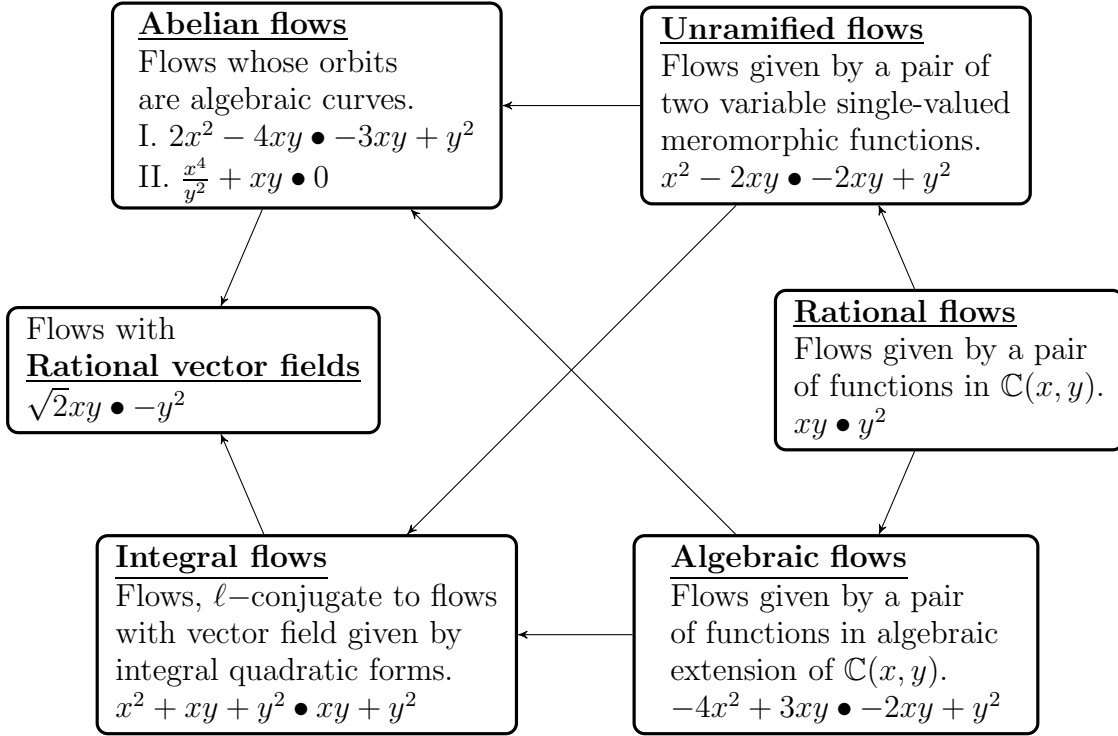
**Abelian flows**
Flows whose orbits are algebraic curves.
I. $2x^2-4xy \bullet -3xy+y^2$
II. $\frac{x^4}{y^2}+xy \bullet 0$

**Unramified flows**
Flows given by a pair of two variable single-valued meromorphic functions.
$x^2-2xy \bullet -2xy+y^2$

Flows with
**Rational vector fields**
$\sqrt{2}xy \bullet -y^2$

**Rational flows**
Flows given by a pair of functions in $\mathbb{C}(x,y)$.
$xy \bullet y^2$

**Integral flows**
Flows, $\ell-$conjugate to flows with vector field given by integral quadratic forms.
$x^2+xy+y^2 \bullet xy+y^2$

**Algebraic flows**
Flows given by a pair of functions in algebraic extension of $\mathbb{C}(x,y)$.
$-4x^2+3xy \bullet -2xy+y^2$